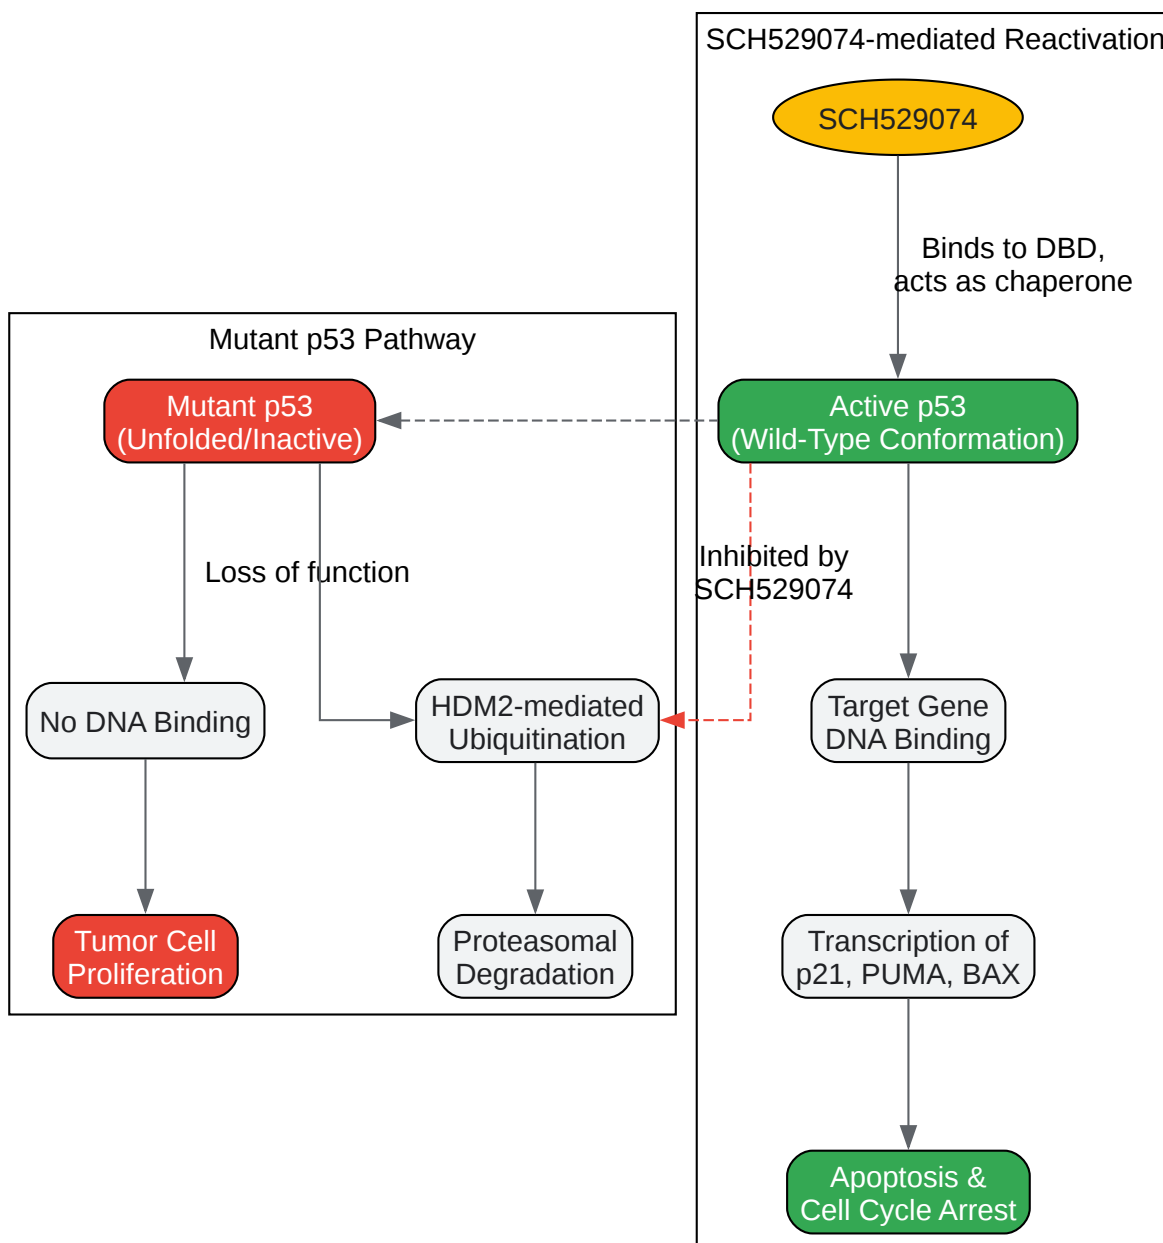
SCH529074-mediated Reactivation

SCH529074

Binds to DBD, acts as chaperone

Mutant p53 Pathway

Mutant p53 (Unfolded/Inactive)

Active p53 (Wild-Type Conformation)

Loss of function

Inhibited by SCH529074

No DNA Binding

HDM2-mediated Ubiquitination

Target Gene DNA Binding

Tumor Cell Proliferation

Proteasomal Degradation

Transcription of p21, PUMA, BAX

Apoptosis & Cell Cycle Arrest